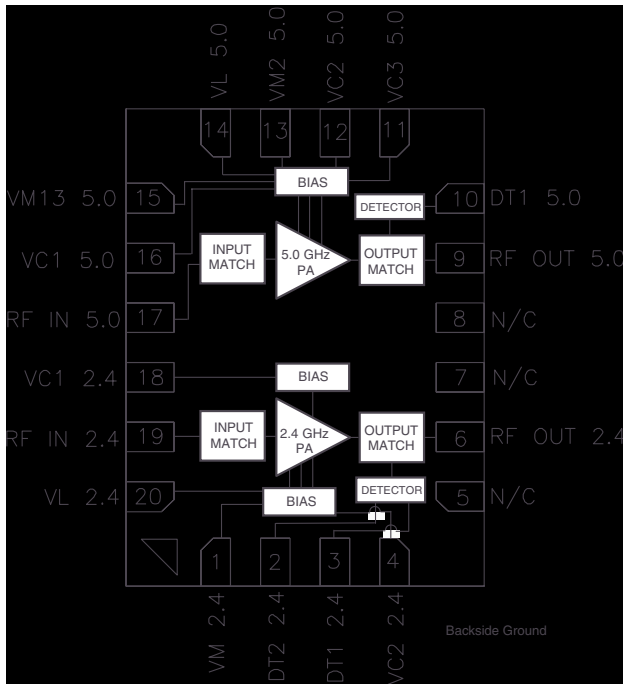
VL 5.0
VM2 5.0
VC2 5.0
VC3 5.0
14
13
12
11
BIAS
VM13 5.0
15
DETECTOR
10
DT1 5.0
VC1 5.0
16
INPUT MATCH
5.0 GHz PA
OUTPUT MATCH
9
RF OUT 5.0
RF IN 5.0
17
8
N/C
VC1 2.4
18
BIAS
7
N/C
RF IN 2.4
19
INPUT MATCH
2.4 GHz PA
OUTPUT MATCH
6
RF OUT 2.4
VL 2.4
20
BIAS
DETECTOR
5
N/C
1
2
3
4
VM 2.4
DT2 2.4
DT1 2.4
VC2 2.4
Backside Ground